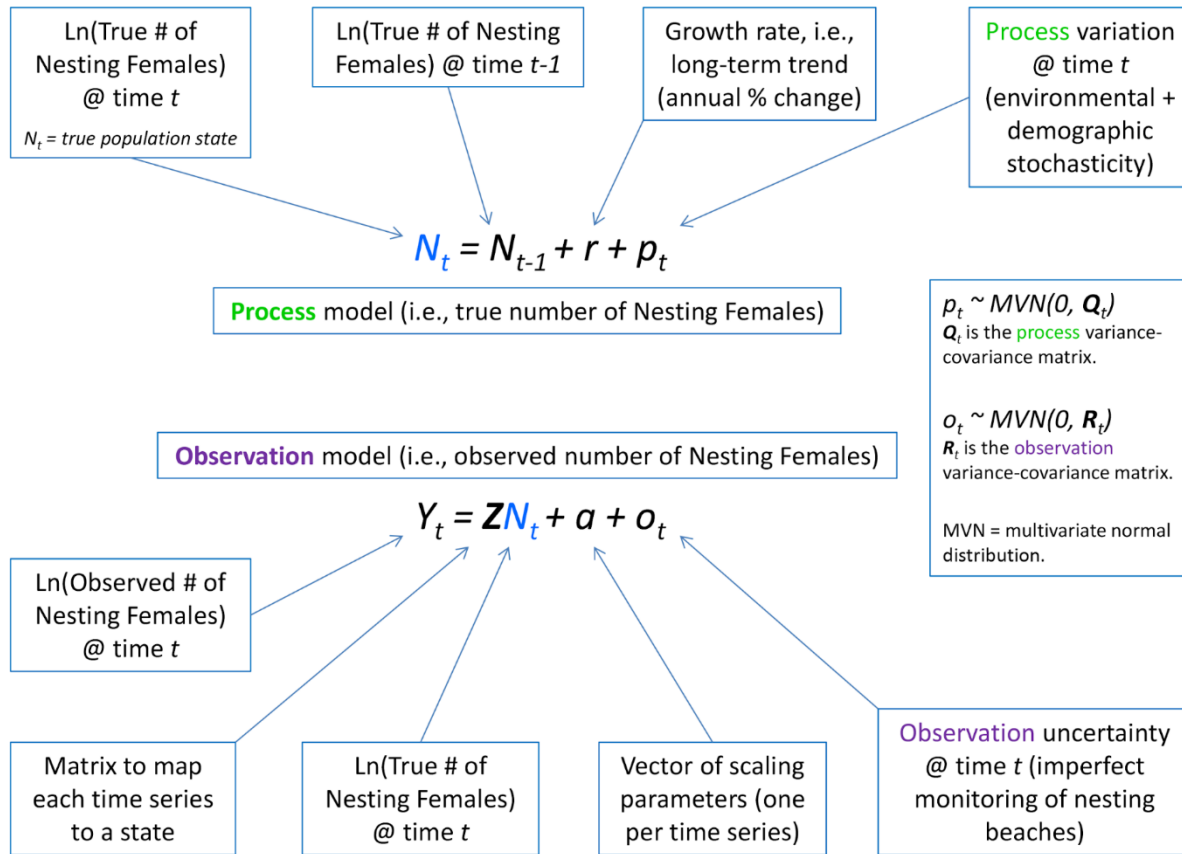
Ln(True # of Nesting Females) @ time $t$

$N_t$ = true population state

Ln(True # of Nesting Females) @ time $t$-$1$

Growth rate, i.e., long-term trend (annual % change)

Process variation @ time $t$ (environmental + demographic stochasticity)

$N_t = N_{t-1} + r + p_t$

Process model (i.e., true number of Nesting Females)

$p_t \sim MVN(0, \mathbf{Q}_t)$
$\mathbf{Q}_t$ is the process variance-covariance matrix.

$o_t \sim MVN(0, \mathbf{R}_t)$
$\mathbf{R}_t$ is the observation variance-covariance matrix.

MVN = multivariate normal distribution.

Observation model (i.e., observed number of Nesting Females)

$Y_t = \mathbf{Z}N_t + a + o_t$

Ln(Observed # of Nesting Females) @ time $t$

Matrix to map each time series to a state

Ln(True # of Nesting Females) @ time $t$

Vector of scaling parameters (one per time series)

Observation uncertainty @ time t (imperfect monitoring of nesting beaches)